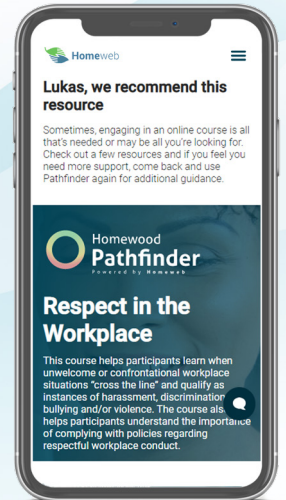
Homeweb

Lukas, we recommend this resource

Sometimes, engaging in an online course is all that's needed or may be all you're looking for. Check out a few resources and if you feel you need more support, come back and use Pathfinder again for additional guidance.

Homewood Pathfinder
Powered by Homeweb

Respect in the Workplace

This course helps participants learn when unwelcome or confrontational workplace situations "cross the line" and qualify as instances of harassment, discrimination, bullying and/or violence. The course also helps participants understand the importance of complying with policies regarding respectful workplace conduct.